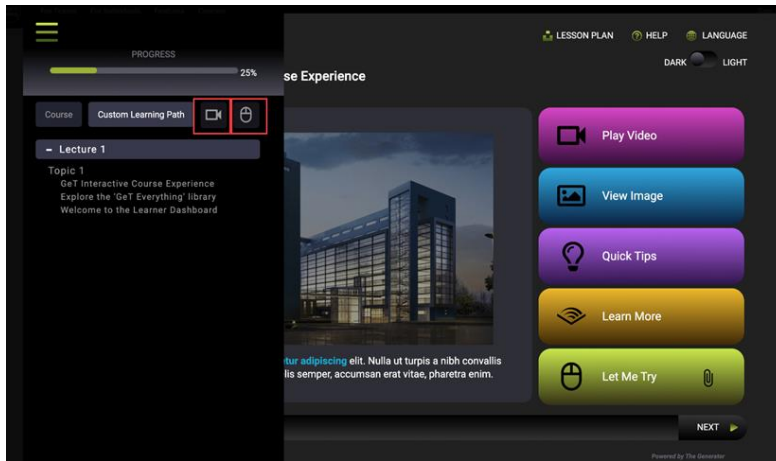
PROGRESS

25%

Course

Custom Learning Path

- Lecture 1

Topic 1

GeT Interactive Course Experience

Explore the 'GeT Everything' library

Welcome to the Learner Dashboard

LESSON PLAN

HELP

LANGUAGE

DARK

LIGHT

se Experience

tur adipiscing elit. Nulla ut turpis a nibh convallis lis semper, accumsan erat vitae, pharetra enim.

Play Video

View Image

Quick Tips

Learn More

Let Me Try

NEXT

Powered by The Generator